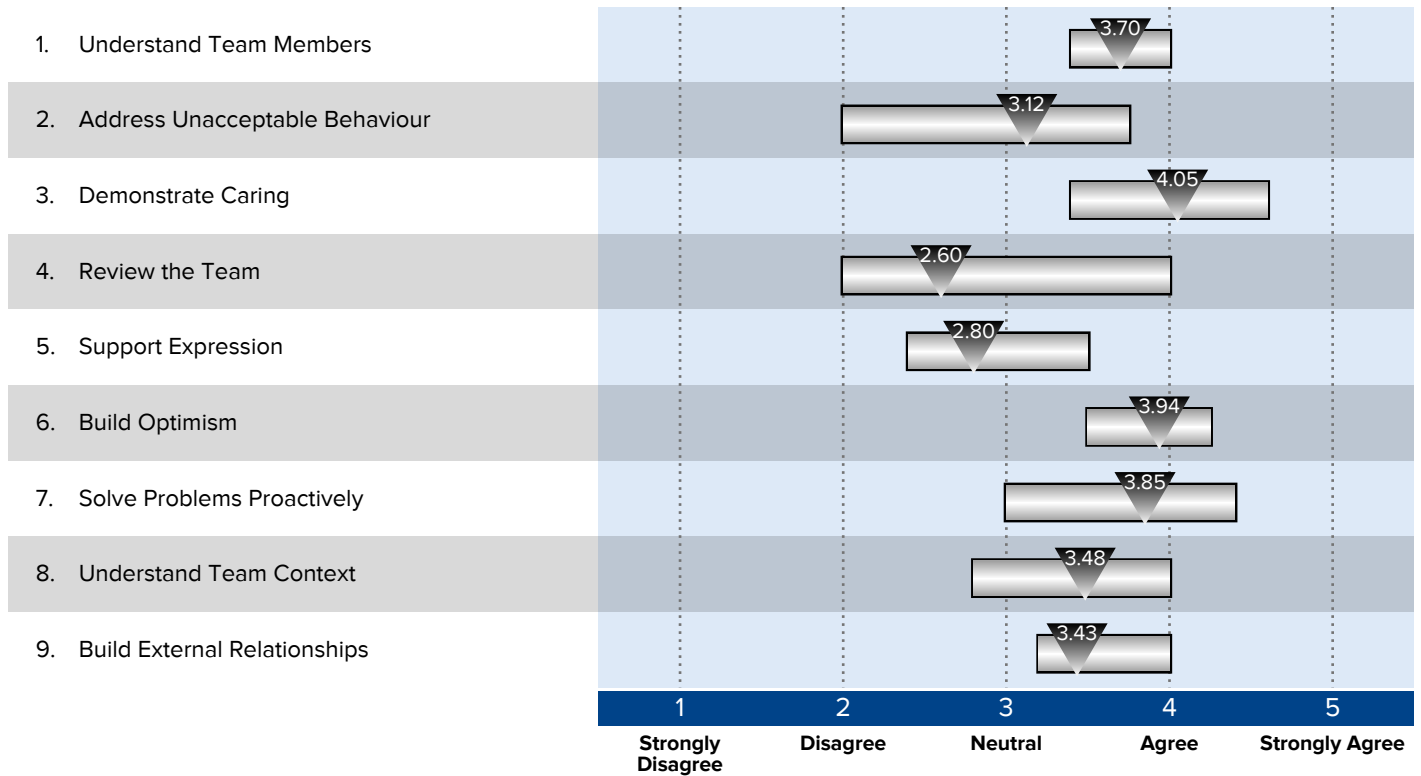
1. Understand Team Members 3.70

2. Address Unacceptable Behaviour 3.12

3. Demonstrate Caring 4.05

4. Review the Team 2.60

5. Support Expression 2.80

6. Build Optimism 3.94

7. Solve Problems Proactively 3.85

8. Understand Team Context 3.48

9. Build External Relationships 3.43

1 2 3 4 5

Strongly Disagree | Disagree | Neutral | Agree | Strongly Agree